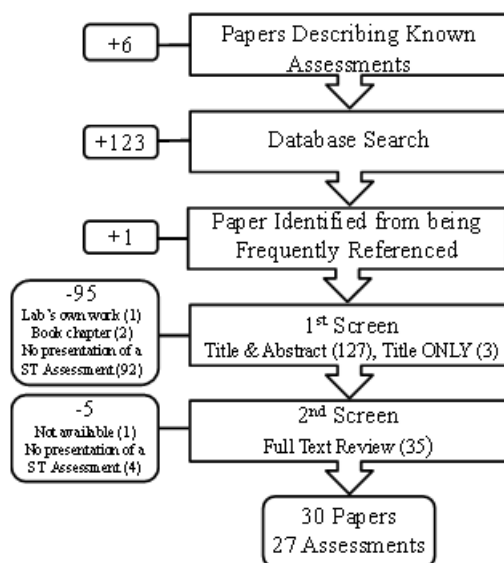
+6

Papers Describing Known Assessments

+123

Database Search

+1

Paper Identified from being Frequently Referenced

-95
Lab's own work (1)
Book chapter (2)
No presentation of a ST Assessment (92)

1st Screen
Title & Abstract (127), Title ONLY (3)

-5
Not available (1)
No presentation of a ST Assessment (4)

2nd Screen
Full Text Review (35)

30 Papers
27 Assessments